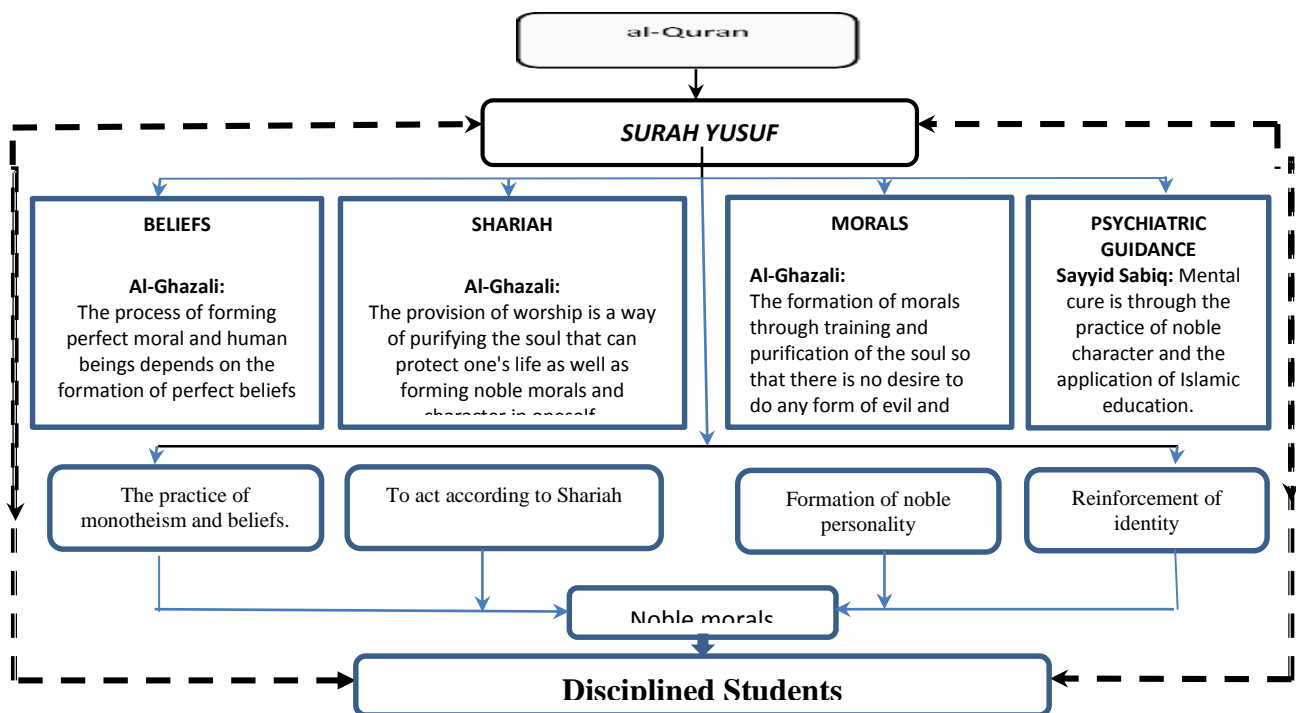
al-Quran

SURAH YUSUF

BELIEFS

Al-Ghazali:
The process of forming perfect moral and human beings depends on the formation of perfect beliefs

SHARIAH

Al-Ghazali:
The provision of worship is a way of purifying the soul that can protect one's life as well as forming noble morals and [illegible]

MORALS

Al-Ghazali:
The formation of morals through training and purification of the soul so that there is no desire to do any form of evil and

PSYCHIATRIC GUIDANCE
Sayyid Sabiq: Mental cure is through the practice of noble character and the application of Islamic education.

The practice of monotheism and beliefs.

To act according to Shariah

Formation of noble personality

Reinforcement of identity

Noble morals

Disciplined Students